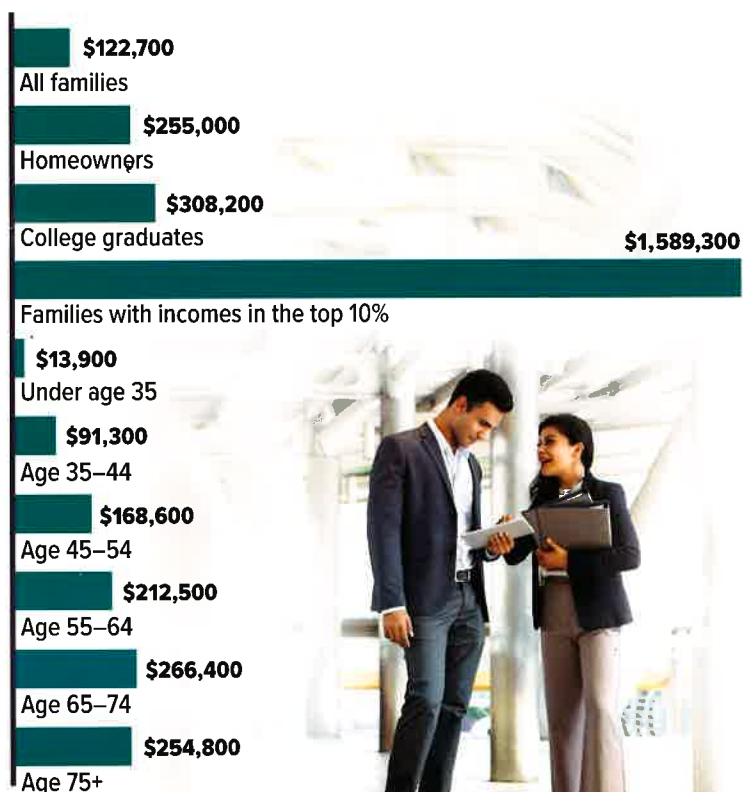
$122,700
All families

$255,000
Homeowners

$308,200
College graduates

$1,589,300
Families with incomes in the top 10%

$13,900
Under age 35

$91,300
Age 35–44

$168,600
Age 45–54

$212,500
Age 55–64

$266,400
Age 65–74

$254,800
Age 75+